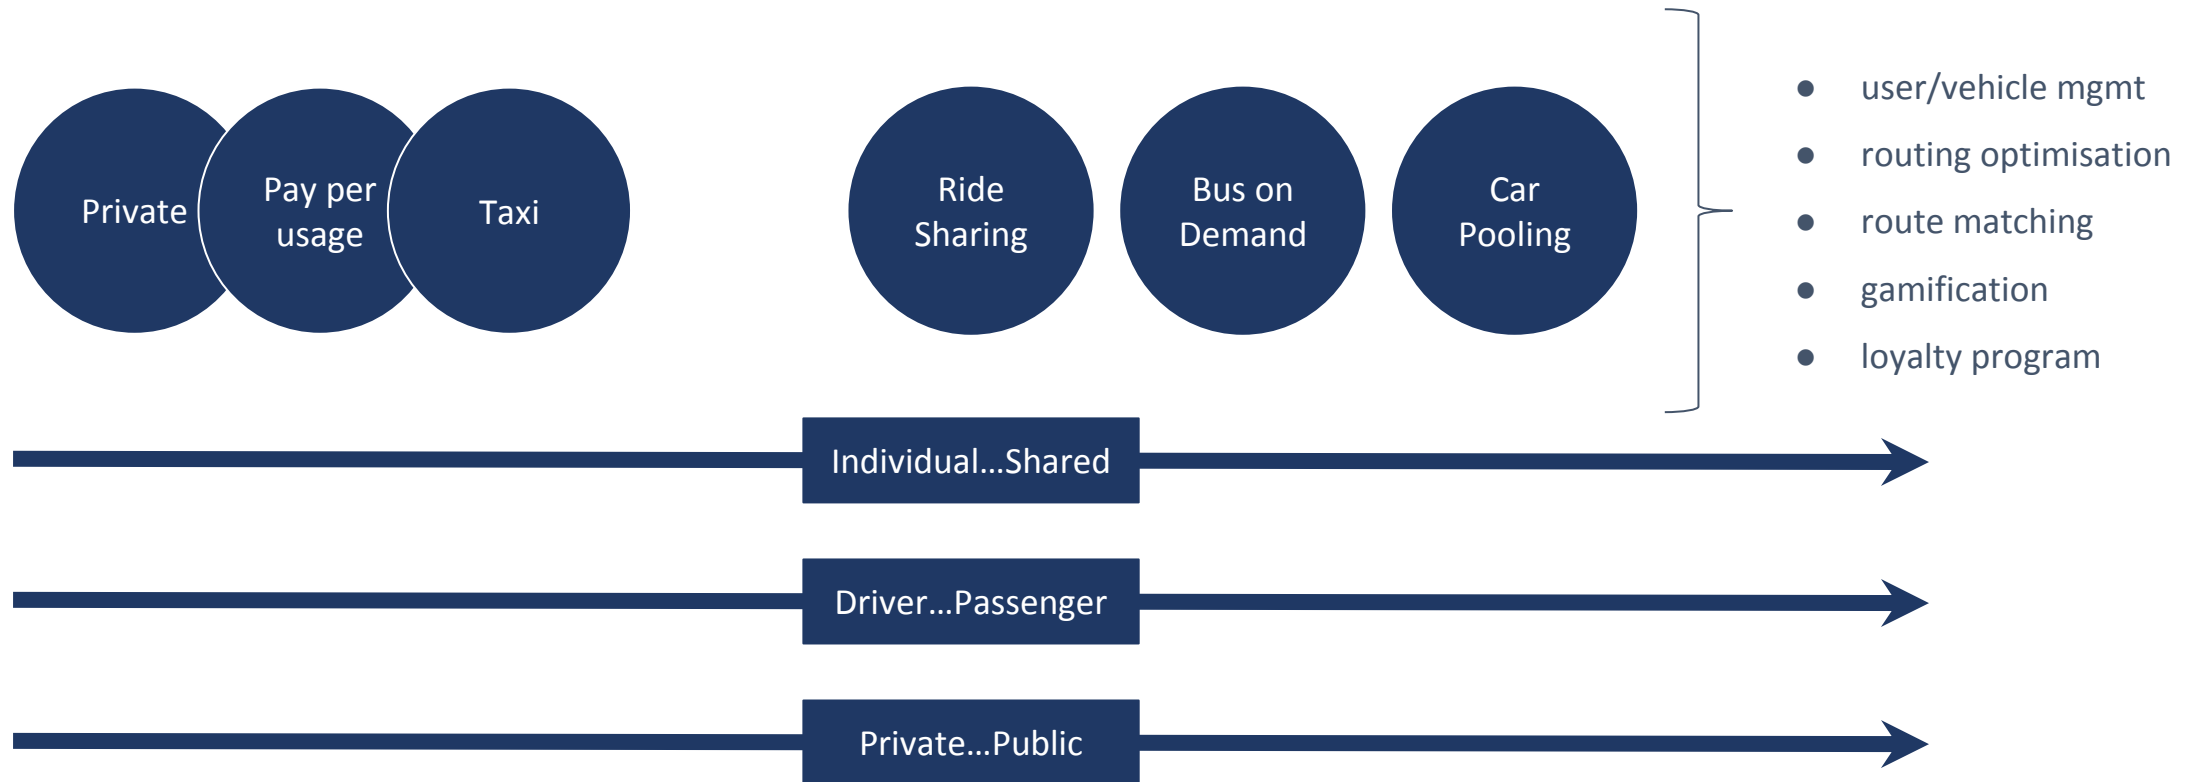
Private

Pay per usage

Taxi

Ride Sharing

Bus on Demand

Car Pooling

- user/vehicle mgmt
- routing optimisation
- route matching
- gamification
- loyalty program

Individual…Shared

Driver…Passenger

Private…Public